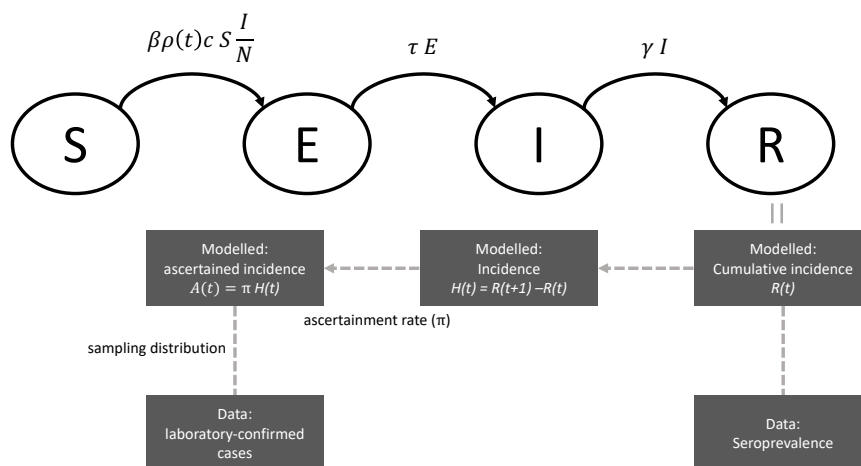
$\beta\rho(t)c\,S\frac{I}{N}$

$\tau\,E$

$\gamma\,I$

S

E

I

R

Modelled: ascertained incidence $A(t) = \pi\,H(t)$

Modelled: Incidence $H(t) = R(t+1) - R(t)$

Modelled: Cumulative incidence $R(t)$

ascertainment rate (π)

sampling distribution

Data: laboratory-confirmed cases

Data: Seroprevalence